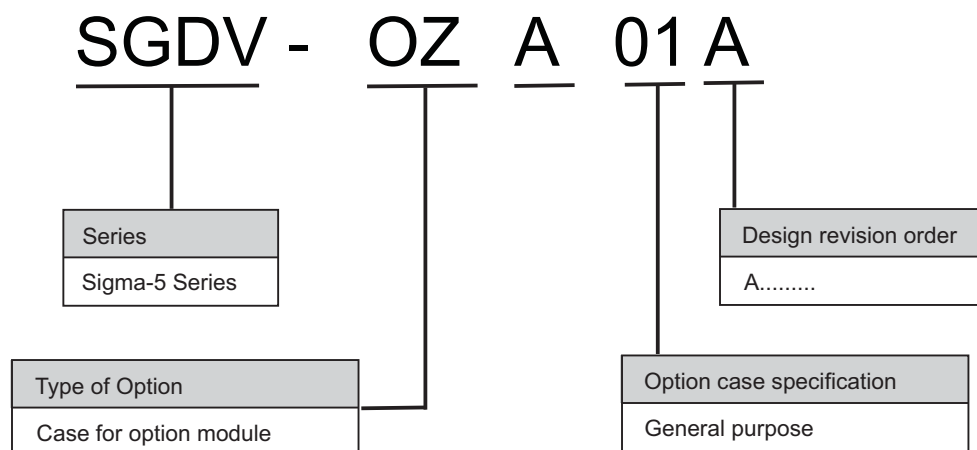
SGDV - OZ A 01 A

| Series |
|---|
| Sigma-5 Series |

| Design revision order |
|---|
| A......... |

| Type of Option |
|---|
| Case for option module |

| Option case specification |
|---|
| General purpose |